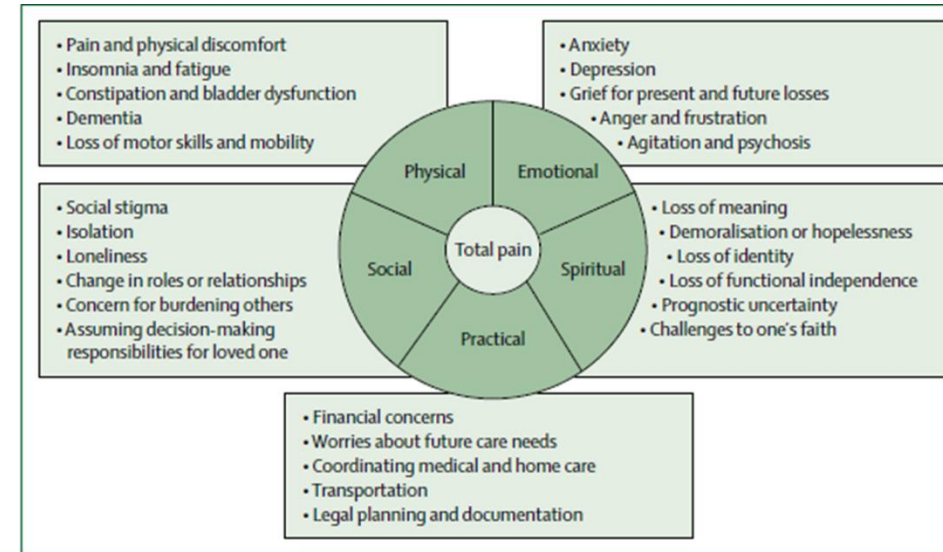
• Pain and physical discomfort
• Insomnia and fatigue
• Constipation and bladder dysfunction
• Dementia
• Loss of motor skills and mobility

• Anxiety
• Depression
• Grief for present and future losses
• Anger and frustration
• Agitation and psychosis

Physical

Emotional

Total pain

Social

Spiritual

Practical

• Social stigma
• Isolation
• Loneliness
• Change in roles or relationships
• Concern for burdening others
• Assuming decision-making responsibilities for loved one

• Loss of meaning
• Demoralisation or hopelessness
• Loss of identity
• Loss of functional independence
• Prognostic uncertainty
• Challenges to one's faith

• Financial concerns
• Worries about future care needs
• Coordinating medical and home care
• Transportation
• Legal planning and documentation